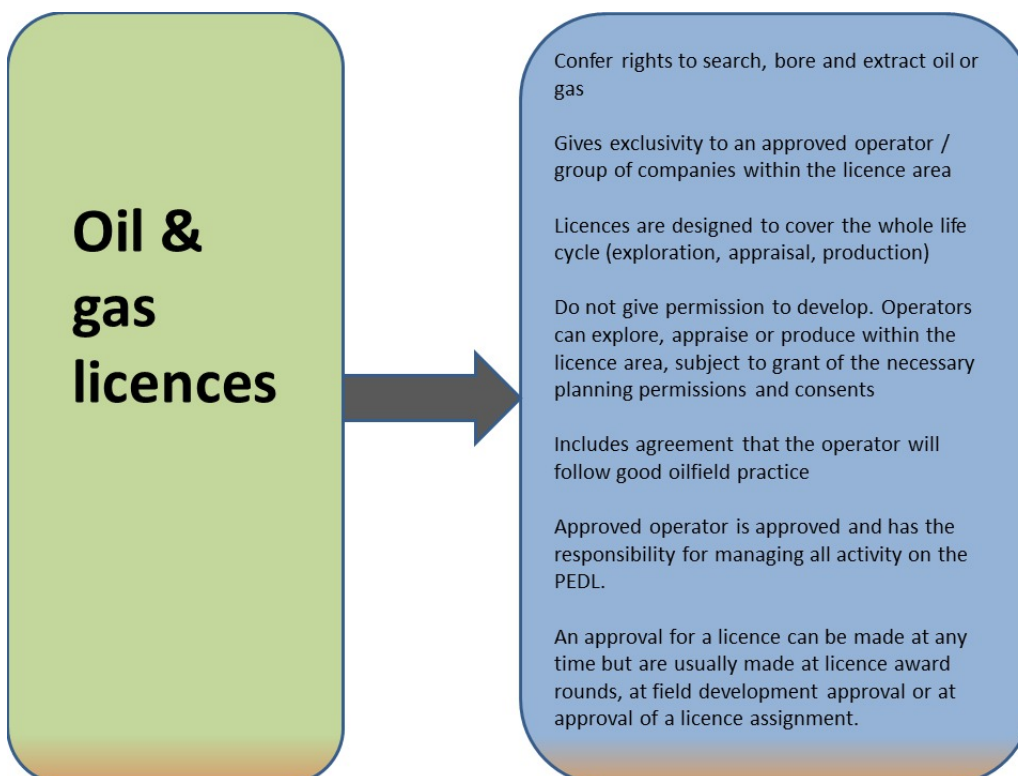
Oil & gas licences

Confer rights to search, bore and extract oil or gas

Gives exclusivity to an approved operator / group of companies within the licence area

Licences are designed to cover the whole life cycle (exploration, appraisal, production)

Do not give permission to develop. Operators can explore, appraise or produce within the licence area, subject to grant of the necessary planning permissions and consents

Includes agreement that the operator will follow good oilfield practice

Approved operator is approved and has the responsibility for managing all activity on the PEDL.

An approval for a licence can be made at any time but are usually made at licence award rounds, at field development approval or at approval of a licence assignment.